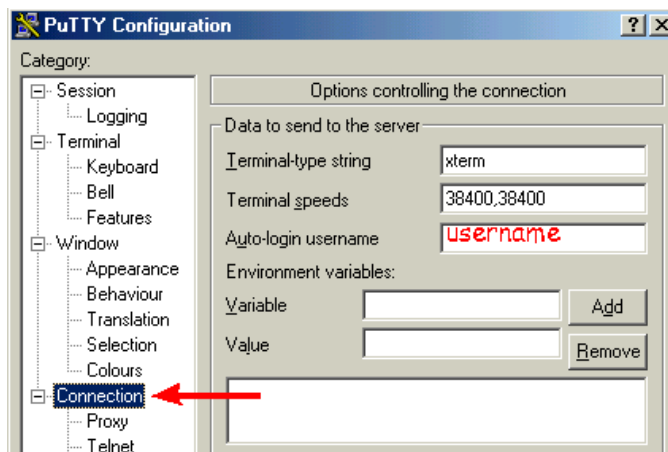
PuTTY Configuration

?

X

Category:

Session

Logging

Terminal

Keyboard

Bell

Features

Window

Appearance

Behaviour

Translation

Selection

Colours

Connection

Proxy

Telnet

Options controlling the connection

Data to send to the server

Terminal-type string

xterm

Terminal speeds

38400,38400

Auto-login username

username

Environment variables:

Variable

Add

Value

Remove